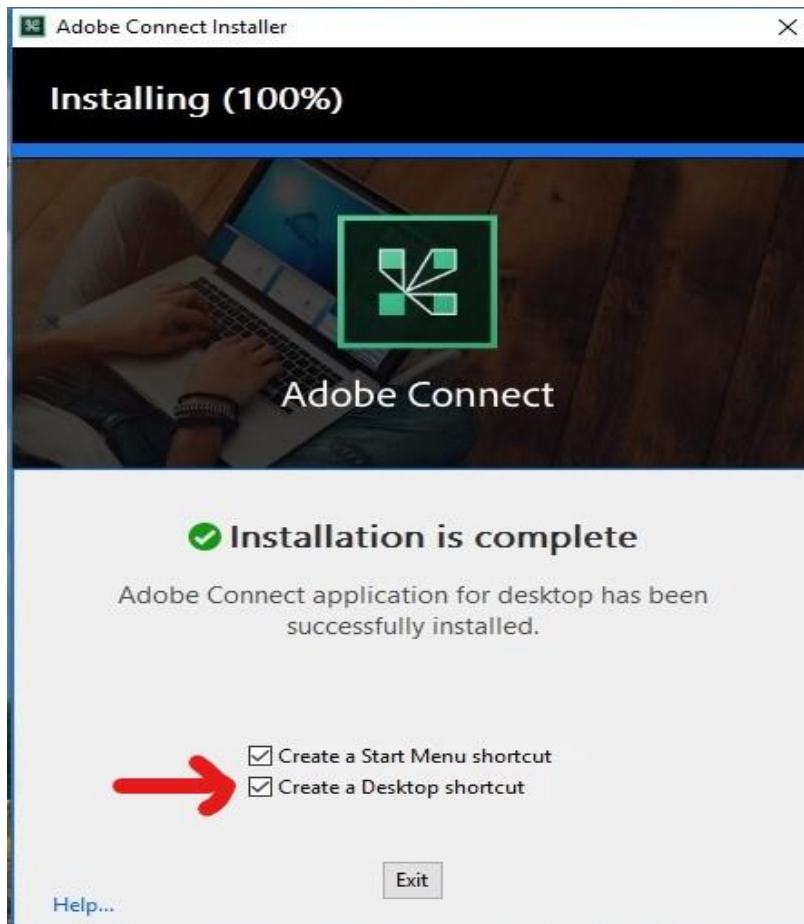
Adobe Connect Installer

Installing (100%)

Adobe Connect

Installation is complete

Adobe Connect application for desktop has been successfully installed.

Create a Start Menu shortcut
Create a Desktop shortcut

Exit

Help...